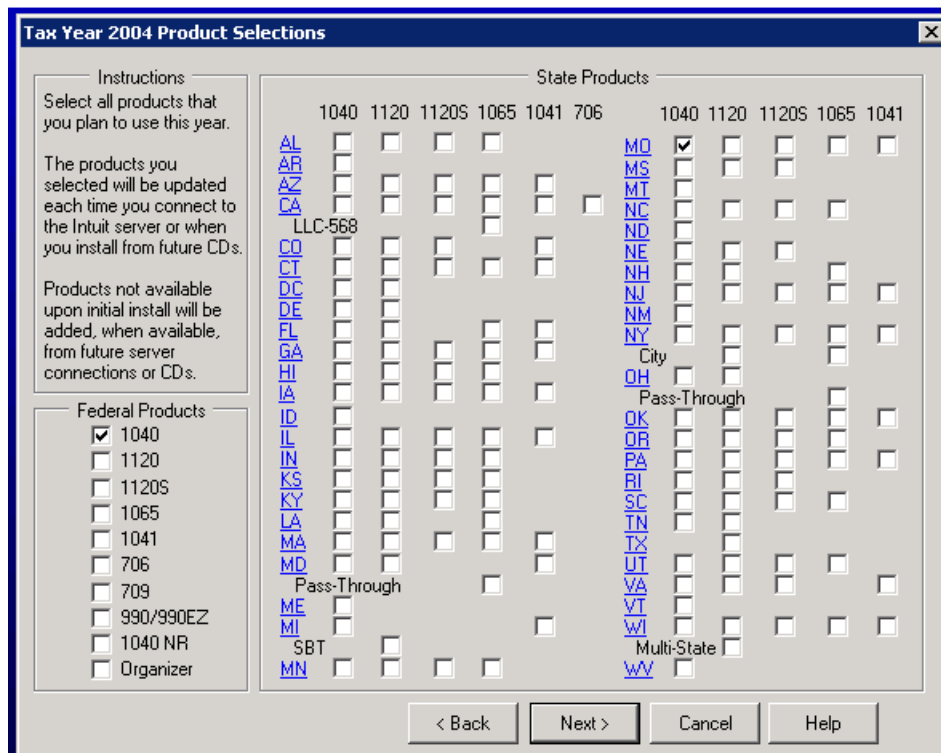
Tax Year 2004 Product Selections

Instructions

Select all products that you plan to use this year.

The products you selected will be updated each time you connect to the Intuit server or when you install from future CDs.

Products not available upon initial install will be added, when available, from future server connections or CDs.

Federal Products

1040

1120

1120S

1065

1041

706

709

990/990EZ

1040 NR

Organizer

State Products

1040 1120 1120S 1065 1041 706

AL
AR
AZ
CA
LLC-568
CO
CT
DC
DE
FL
GA
HI
IA
ID
IL
IN
KS
KY
LA
MA
MD
Pass-Through
ME
MI
SBT
MN

1040 1120 1120S 1065 1041

MO
MS
MT
NC
ND
NE
NH
NJ
NM
NY
City
OH
Pass-Through
OK
OR
PA
RI
SC
TN
TX
UT
VA
VT
WI
Multi-State
WV

< Back

Next >

Cancel

Help